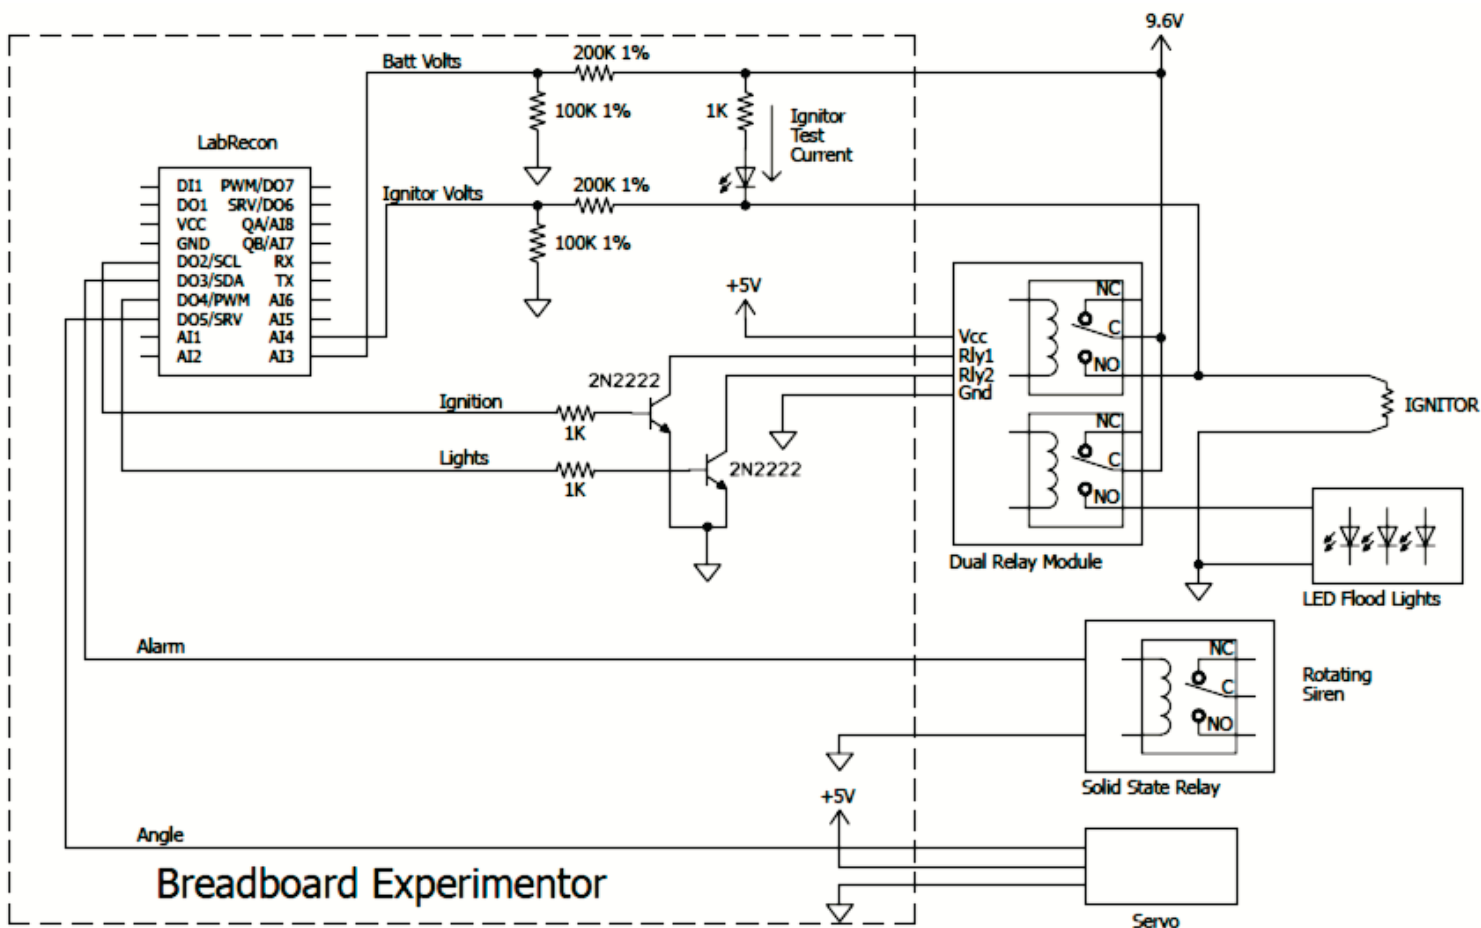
9.6V

Batt Volts
200K 1%
100K 1%
1K
Ignitor Test Current

LabRecon
DI1 PWM/DO7
DO1 SRV/DO6
VCC QA/AI8
GND QB/AI7
DO2/SCL RX
DO3/SDA TX
DO4/PWM AI6
DO5/SRV AI5
AI1 AI4
AI2 AI3

Ignitor Volts
200K 1%
100K 1%

+5V

Vcc
Rly1
Rly2
Gnd

NC
C
NO
NC
C
NO

IGNITOR

2N2222
Ignition
1K
Lights
1K
2N2222

Dual Relay Module

LED Flood Lights

Alarm

NC
C
NO
Rotating Siren

Solid State Relay

+5V

Angle

Breadboard Experimentor

Servo